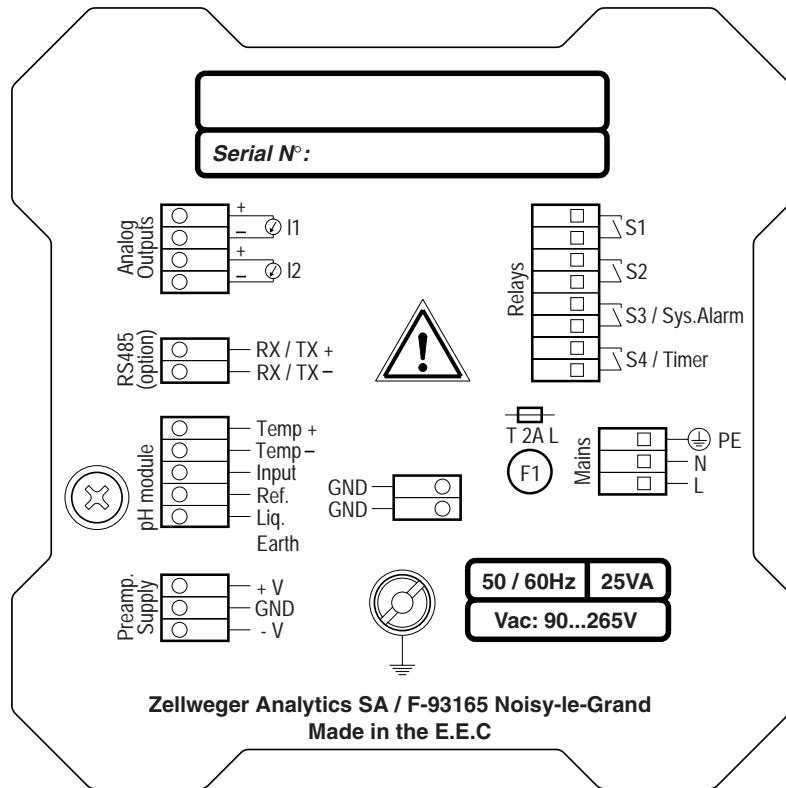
Serial N°:

Analog Outputs
+
–
I1
+
–
I2

RS485 (option)
RX / TX +
RX / TX –

pH module
Temp +
Temp –
Input
Ref.
Liq. Earth

GND
GND

Preamp. Supply
+ V
GND
- V

Relays
S1
S2
S3 / Sys.Alarm
S4 / Timer

T 2A L
F1

Mains
PE
N
L

| 50 / 60Hz | 25VA |
|---|---|
| Vac: 90...265V | |

Zellweger Analytics SA / F-93165 Noisy-le-Grand
Made in the E.E.C